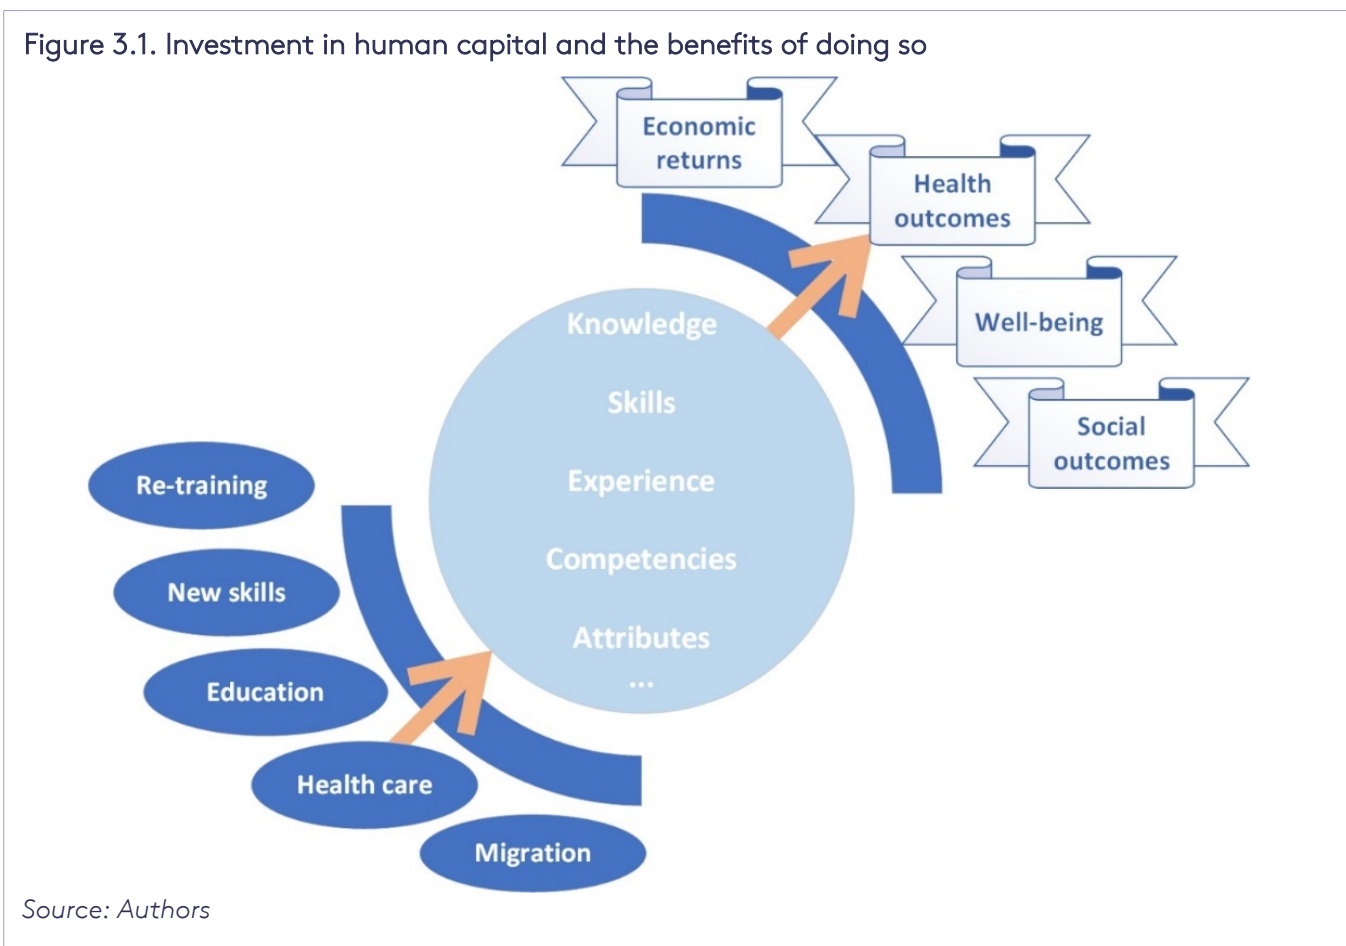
Figure 3.1. Investment in human capital and the benefits of doing so

Economic returns

Health outcomes

Well-being

Social outcomes

Knowledge

Skills

Experience

Competencies

Attributes

...

Re-training

New skills

Education

Health care

Migration

Source: Authors